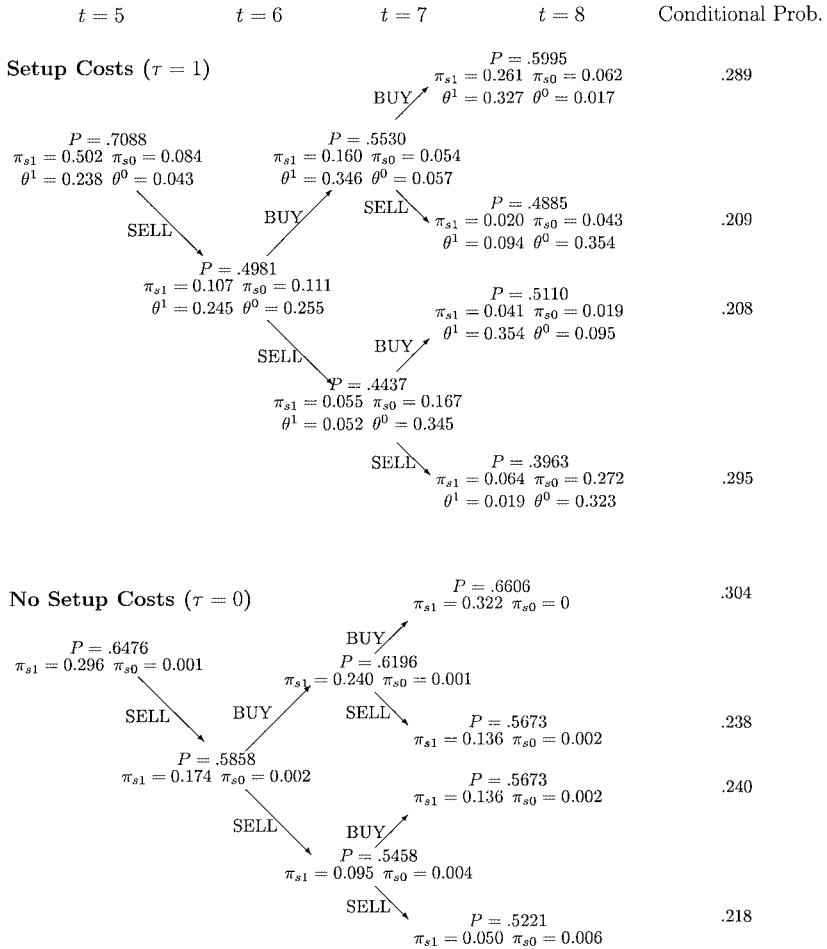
$t = 5$ $t = 6$ $t = 7$ $t = 8$ Conditional Prob.

**Setup Costs** ($\tau = 1$)

$P = .5995$
$\pi_{s1} = 0.261$ $\pi_{s0} = 0.062$
$\theta^1 = 0.327$ $\theta^0 = 0.017$
.289

BUY

$P = .7088$
$\pi_{s1} = 0.502$ $\pi_{s0} = 0.084$
$\theta^1 = 0.238$ $\theta^0 = 0.043$

$P = .5530$
$\pi_{s1} = 0.160$ $\pi_{s0} = 0.054$
$\theta^1 = 0.346$ $\theta^0 = 0.057$

SELL

$P = .4885$
$\pi_{s1} = 0.020$ $\pi_{s0} = 0.043$
$\theta^1 = 0.094$ $\theta^0 = 0.354$
.209

BUY

SELL

$P = .4981$
$\pi_{s1} = 0.107$ $\pi_{s0} = 0.111$
$\theta^1 = 0.245$ $\theta^0 = 0.255$

$P = .5110$
$\pi_{s1} = 0.041$ $\pi_{s0} = 0.019$
$\theta^1 = 0.354$ $\theta^0 = 0.095$
.208

BUY

SELL

$P = .4437$
$\pi_{s1} = 0.055$ $\pi_{s0} = 0.167$
$\theta^1 = 0.052$ $\theta^0 = 0.345$

SELL

$P = .3963$
$\pi_{s1} = 0.064$ $\pi_{s0} = 0.272$
$\theta^1 = 0.019$ $\theta^0 = 0.323$
.295

**No Setup Costs** ($\tau = 0$)

$P = .6606$
$\pi_{s1} = 0.322$ $\pi_{s0} = 0$
.304

$P = .6476$
$\pi_{s1} = 0.296$ $\pi_{s0} = 0.001$

BUY

$P = .6196$
$\pi_{s1} = 0.240$ $\pi_{s0} = 0.001$

SELL

BUY

SELL

$P = .5673$
$\pi_{s1} = 0.136$ $\pi_{s0} = 0.002$
.238

$P = .5858$
$\pi_{s1} = 0.174$ $\pi_{s0} = 0.002$

$P = .5673$
$\pi_{s1} = 0.136$ $\pi_{s0} = 0.002$
.240

SELL

BUY

$P = .5458$
$\pi_{s1} = 0.095$ $\pi_{s0} = 0.004$

SELL

$P = .5221$
$\pi_{s1} = 0.050$ $\pi_{s0} = 0.006$
.218